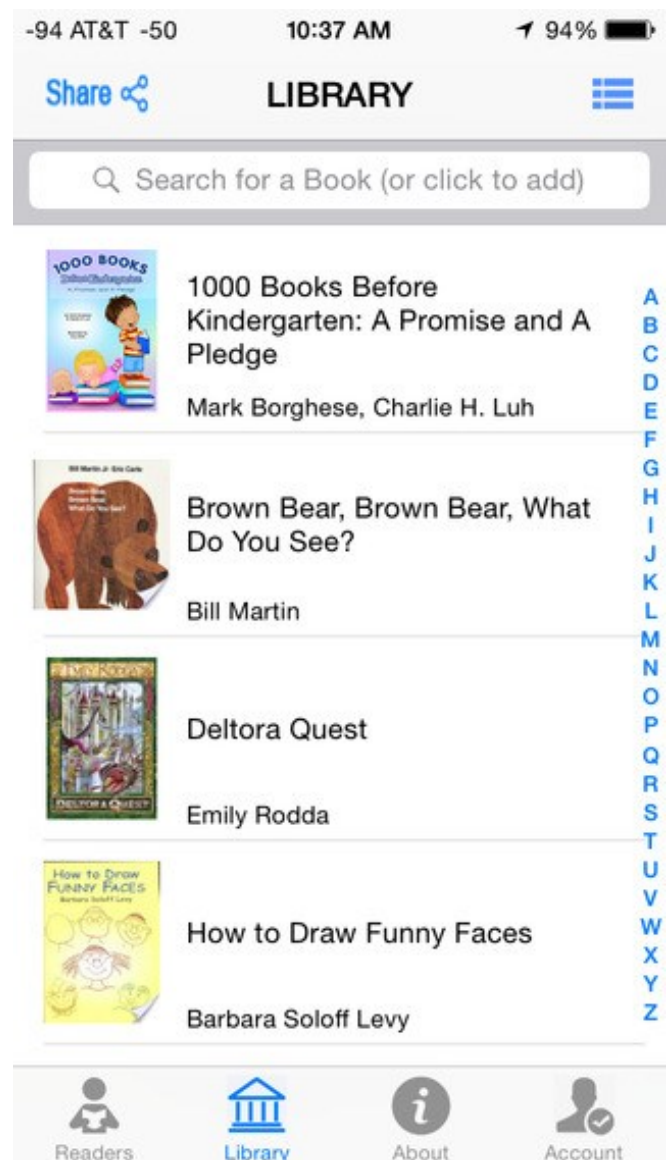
-94 AT&T -50 10:37 AM 94%

Share LIBRARY

Search for a Book (or click to add)

1000 BOOKS

1000 Books Before Kindergarten: A Promise and A Pledge

Mark Borghese, Charlie H. Luh

Brown Bear, Brown Bear, What Do You See?

Bill Martin

DELTORA QUEST

Deltora Quest

Emily Rodda

How to Draw FUNNY FACES Barbara Soloff Levy

How to Draw Funny Faces

Barbara Soloff Levy

A B C D E F G H I J K L M N O P Q R S T U V W X Y Z

Readers Library About Account